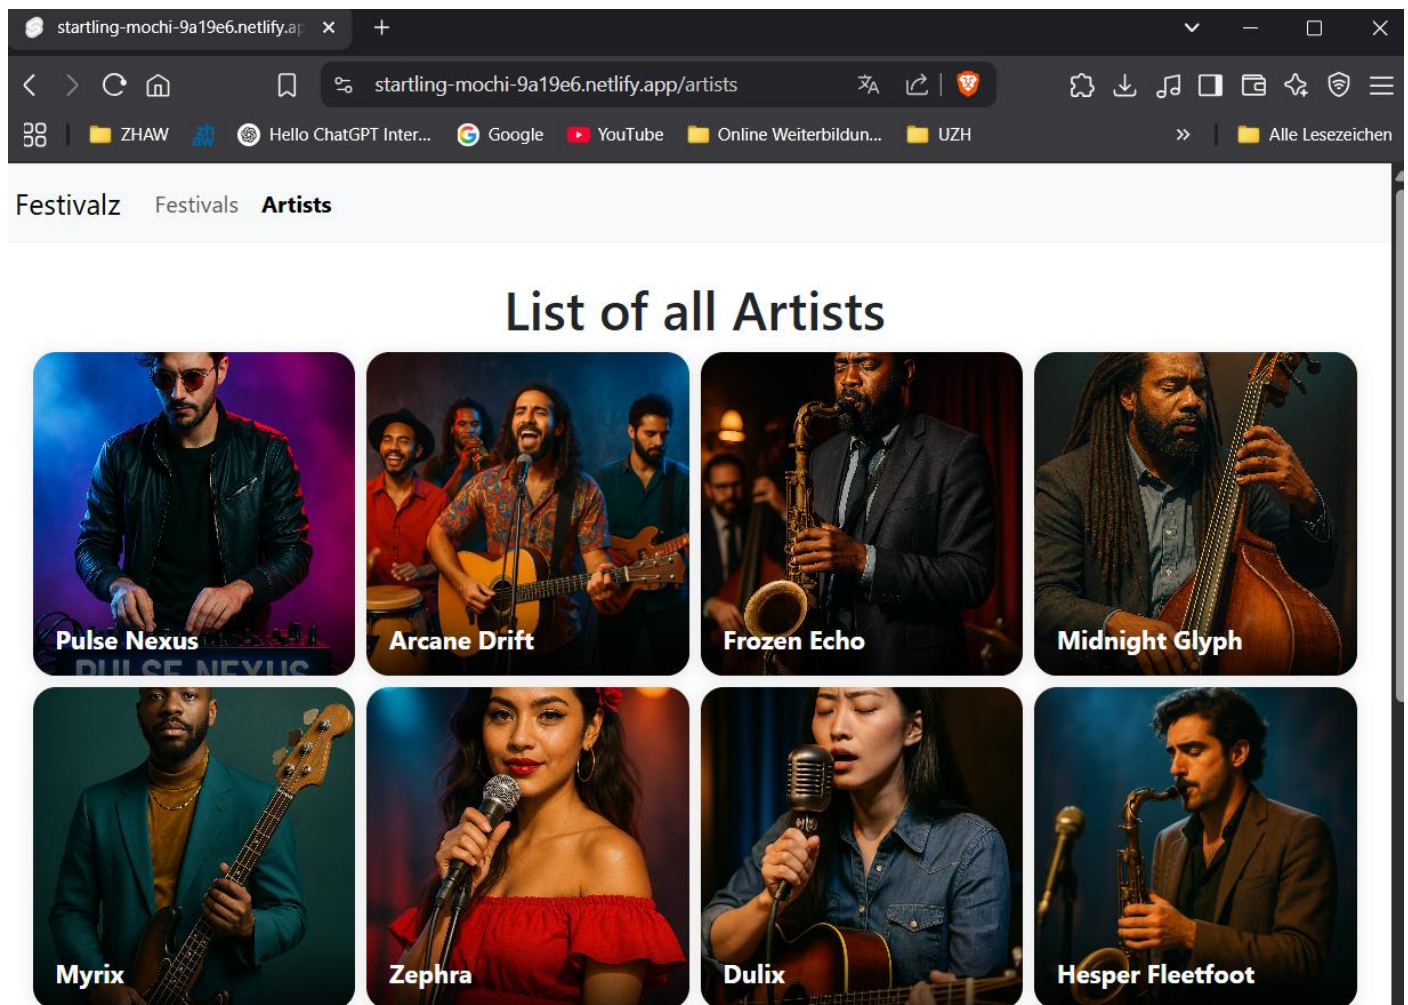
startling-mochi-9a19e6.netlify.ap ×

startling-mochi-9a19e6.netlify.app/artists

ZHAW
Hello ChatGPT Inter...
Google
YouTube
Online Weiterbildun...
UZH
»
Alle Lesezeichen

Festivalz Festivals Artists

List of all Artists

Pulse Nexus
PULSE NEXUS

Arcane Drift

Frozen Echo

Midnight Glyph

Myrix

Zephra

Dulix

Hesper Fleetfoot